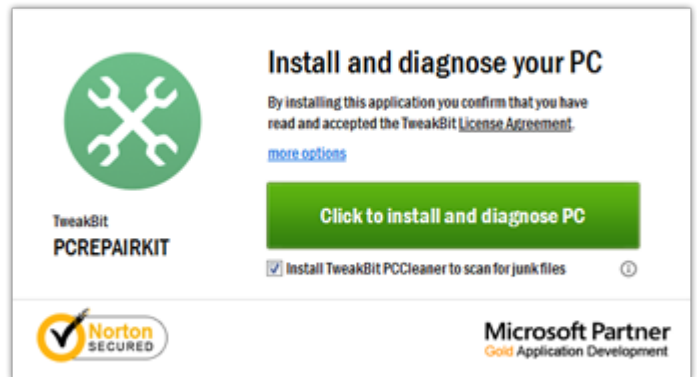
TweakBit
PCREPAIRKIT

Install and diagnose your PC

By installing this application you confirm that you have read and accepted the TweakBit License Agreement.

more options

Click to install and diagnose PC

Install TweakBit PCCleaner to scan for junk files

Norton SECURED

Microsoft Partner
Gold Application Development